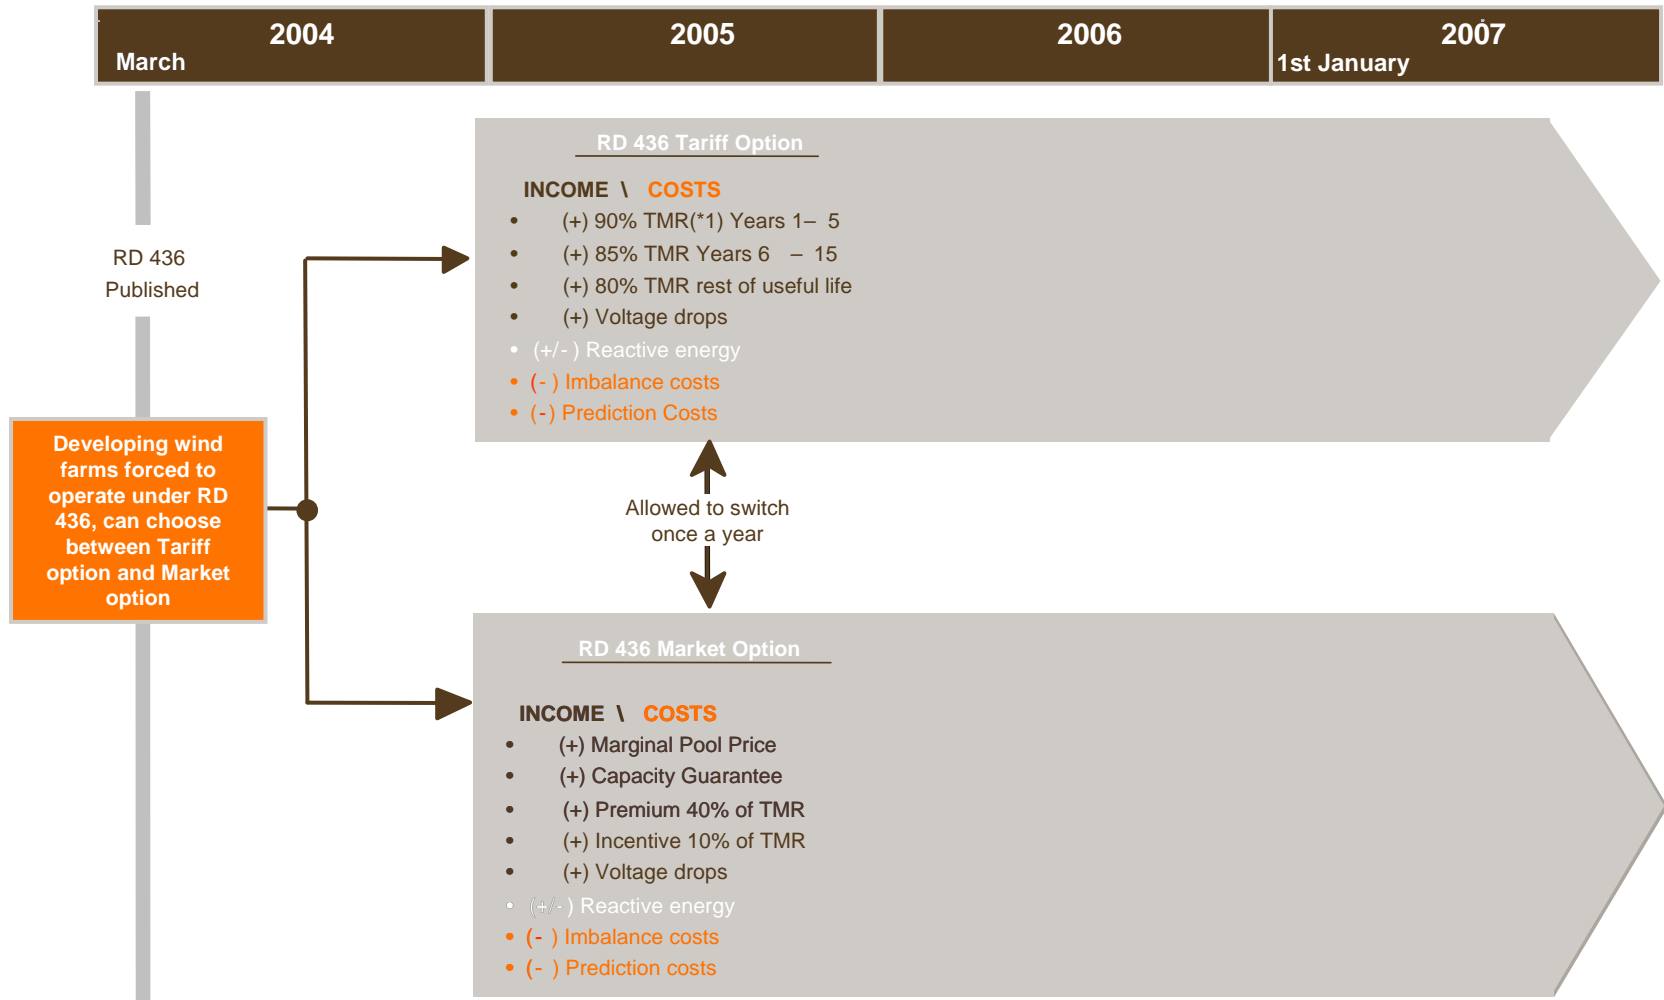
| 2004 March | 2005 | 2006 | 2007 1st January |
|---|---|---|---|

RD 436 Published

Developing wind farms forced to operate under RD 436, can choose between Tariff option and Market option

RD 436 Tariff Option

INCOME \ COSTS
• (+) 90% TMR(*1) Years 1– 5
• (+) 85% TMR Years 6 – 15
• (+) 80% TMR rest of useful life
• (+) Voltage drops
• (+/- ) Reactive energy
• (- ) Imbalance costs
• (-) Prediction Costs

Allowed to switch once a year

RD 436 Market Option

INCOME \ COSTS
• (+) Marginal Pool Price
• (+) Capacity Guarantee
• (+) Premium 40% of TMR
• (+) Incentive 10% of TMR
• (+) Voltage drops
• (+/- ) Reactive energy
• (- ) Imbalance costs
• (- ) Prediction costs